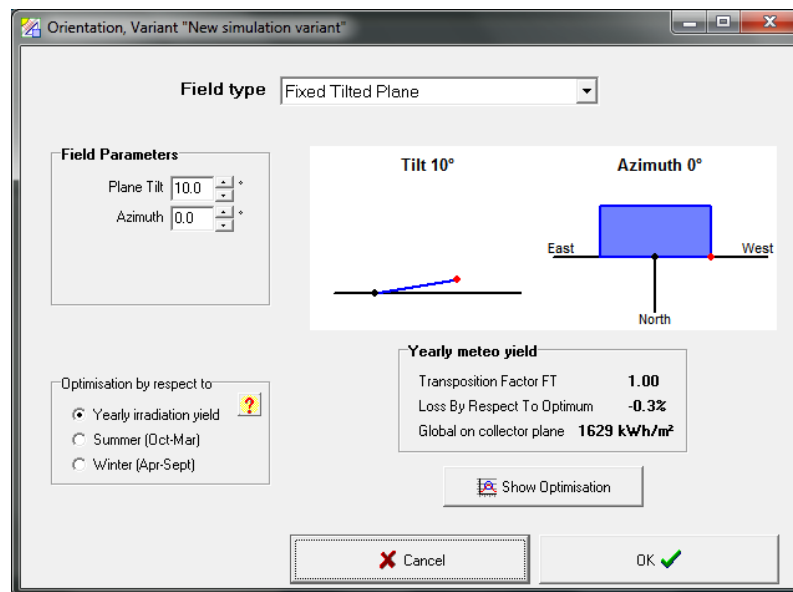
Orientation, Variant "New simulation variant"

Field type Fixed Tilted Plane

Field Parameters

Plane Tilt 10.0 °

Azimuth 0.0 °

Tilt 10°

Azimuth 0°

East

West

North

Yearly meteo yield

| Transposition Factor FT | 1.00 |
|---|---|
| Loss By Respect To Optimum | -0.3% |
| Global on collector plane | 1629 kWh/m² |

Optimisation by respect to

Yearly irradiation yield

Summer (Oct-Mar)

Winter (Apr-Sept)

?

Show Optimisation

Cancel

OK